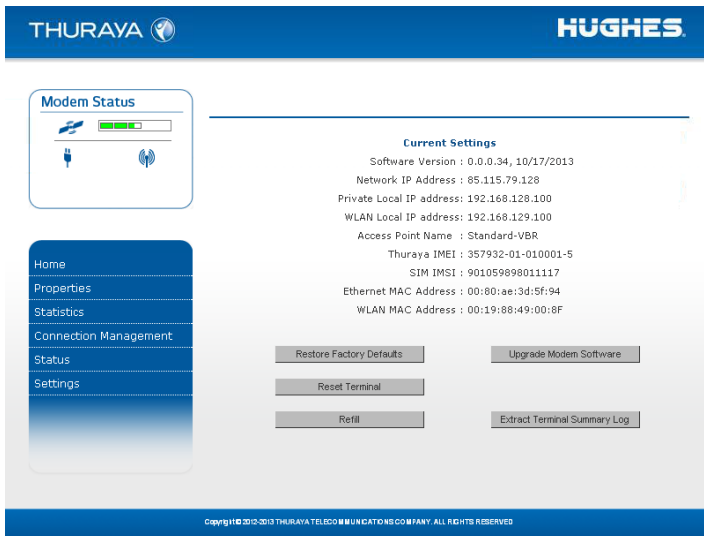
THURAYA

HUGHES.

Modem Status

Home
Properties
Statistics
Connection Management
Status
Settings

Current Settings

| | |
|---|---|
| Software Version : | 0.0.0.34, 10/17/2013 |
| Network IP Address : | 85.115.79.128 |
| Private Local IP address: | 192.168.128.100 |
| WLAN Local IP address: | 192.168.129.100 |
| Access Point Name : | Standard-VBR |
| Thuraya IMEI : | 357932-01-010001-5 |
| SIM IMSI : | 901059898011117 |
| Ethernet MAC Address : | 00:80:ae:3d:5f:94 |
| WLAN MAC Address : | 00:19:88:49:00:8F |

Restore Factory Defaults
Upgrade Modem Software
Reset Terminal
Refill
Extract Terminal Summary Log

Copyright © 2012-2013 THURAYA TELECOMMUNICATIONS COMPANY. ALL RIGHTS RESERVED